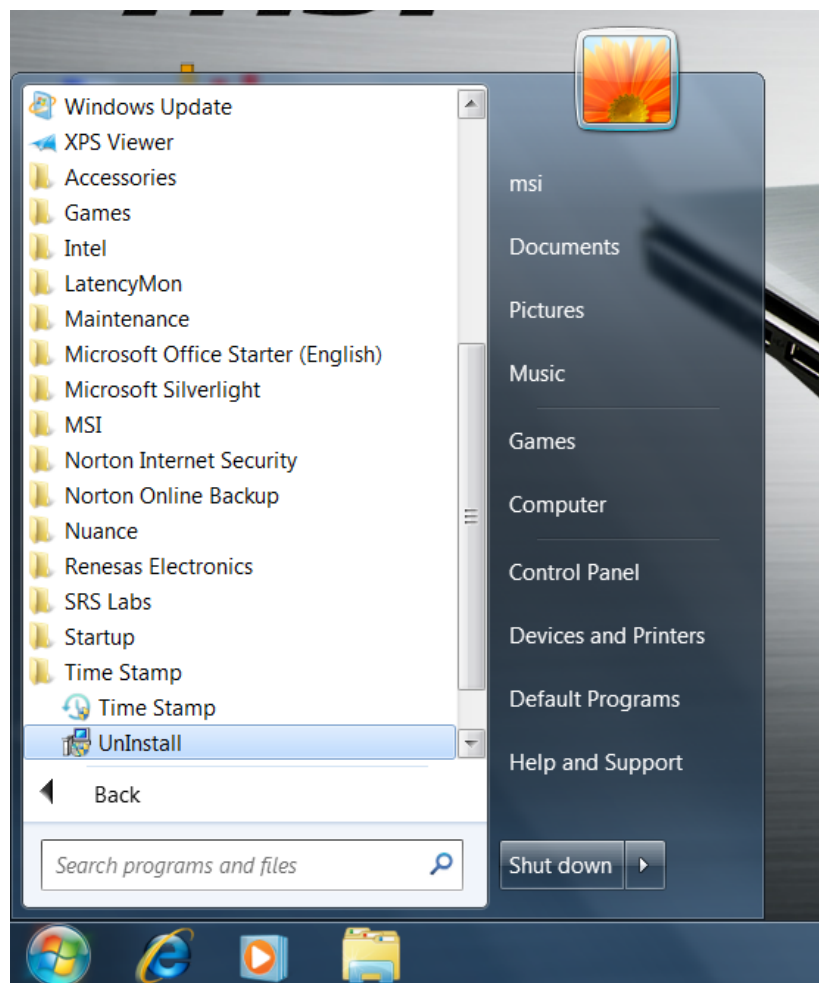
Windows Update
XPS Viewer
Accessories
Games
Intel
LatencyMon
Maintenance
Microsoft Office Starter (English)
Microsoft Silverlight
MSI
Norton Internet Security
Norton Online Backup
Nuance
Renesas Electronics
SRS Labs
Startup
Time Stamp
Time Stamp
UnInstall
Back
Search programs and files

msi
Documents
Pictures
Music
Games
Computer
Control Panel
Devices and Printers
Default Programs
Help and Support
Shut down